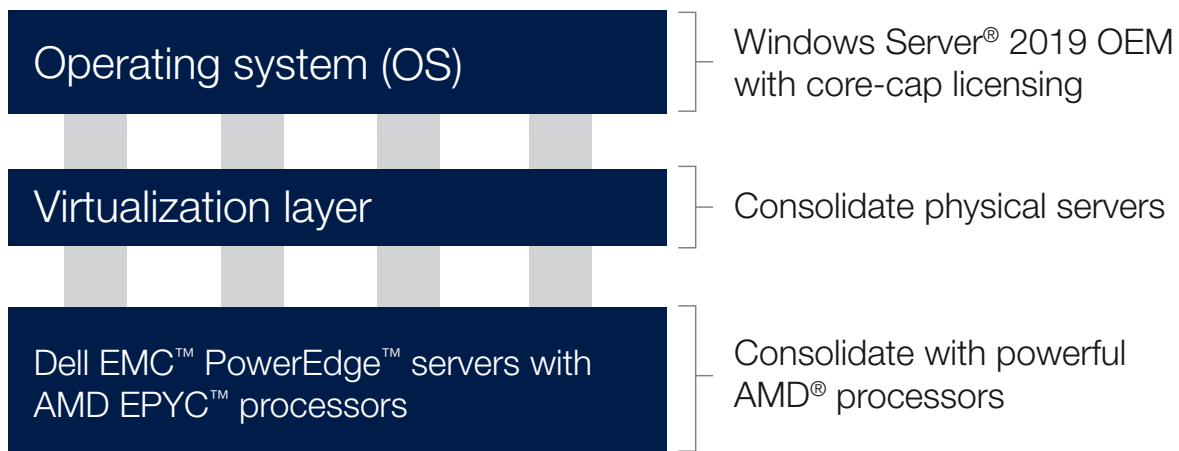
Operating system (OS)

Windows Server® 2019 OEM with core-cap licensing

Virtualization layer

Consolidate physical servers

Dell EMC™ PowerEdge™ servers with AMD EPYC™ processors

Consolidate with powerful AMD® processors